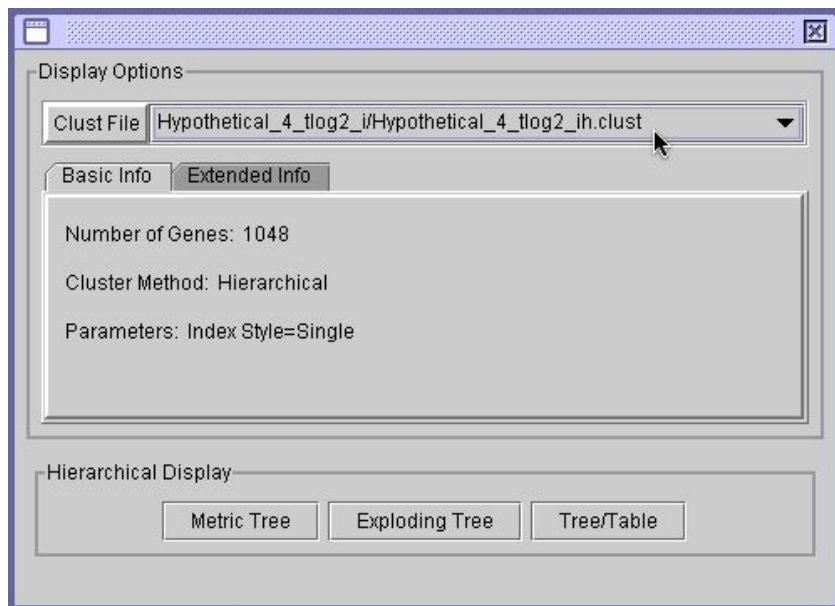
Display Options

Clust File Hypothetical_4_tlog2_i/Hypothetical_4_tlog2_ih.clust

Basic Info Extended Info

Number of Genes: 1048

Cluster Method: Hierarchical

Parameters: Index Style=Single

Hierarchical Display

Metric Tree Exploding Tree Tree/Table